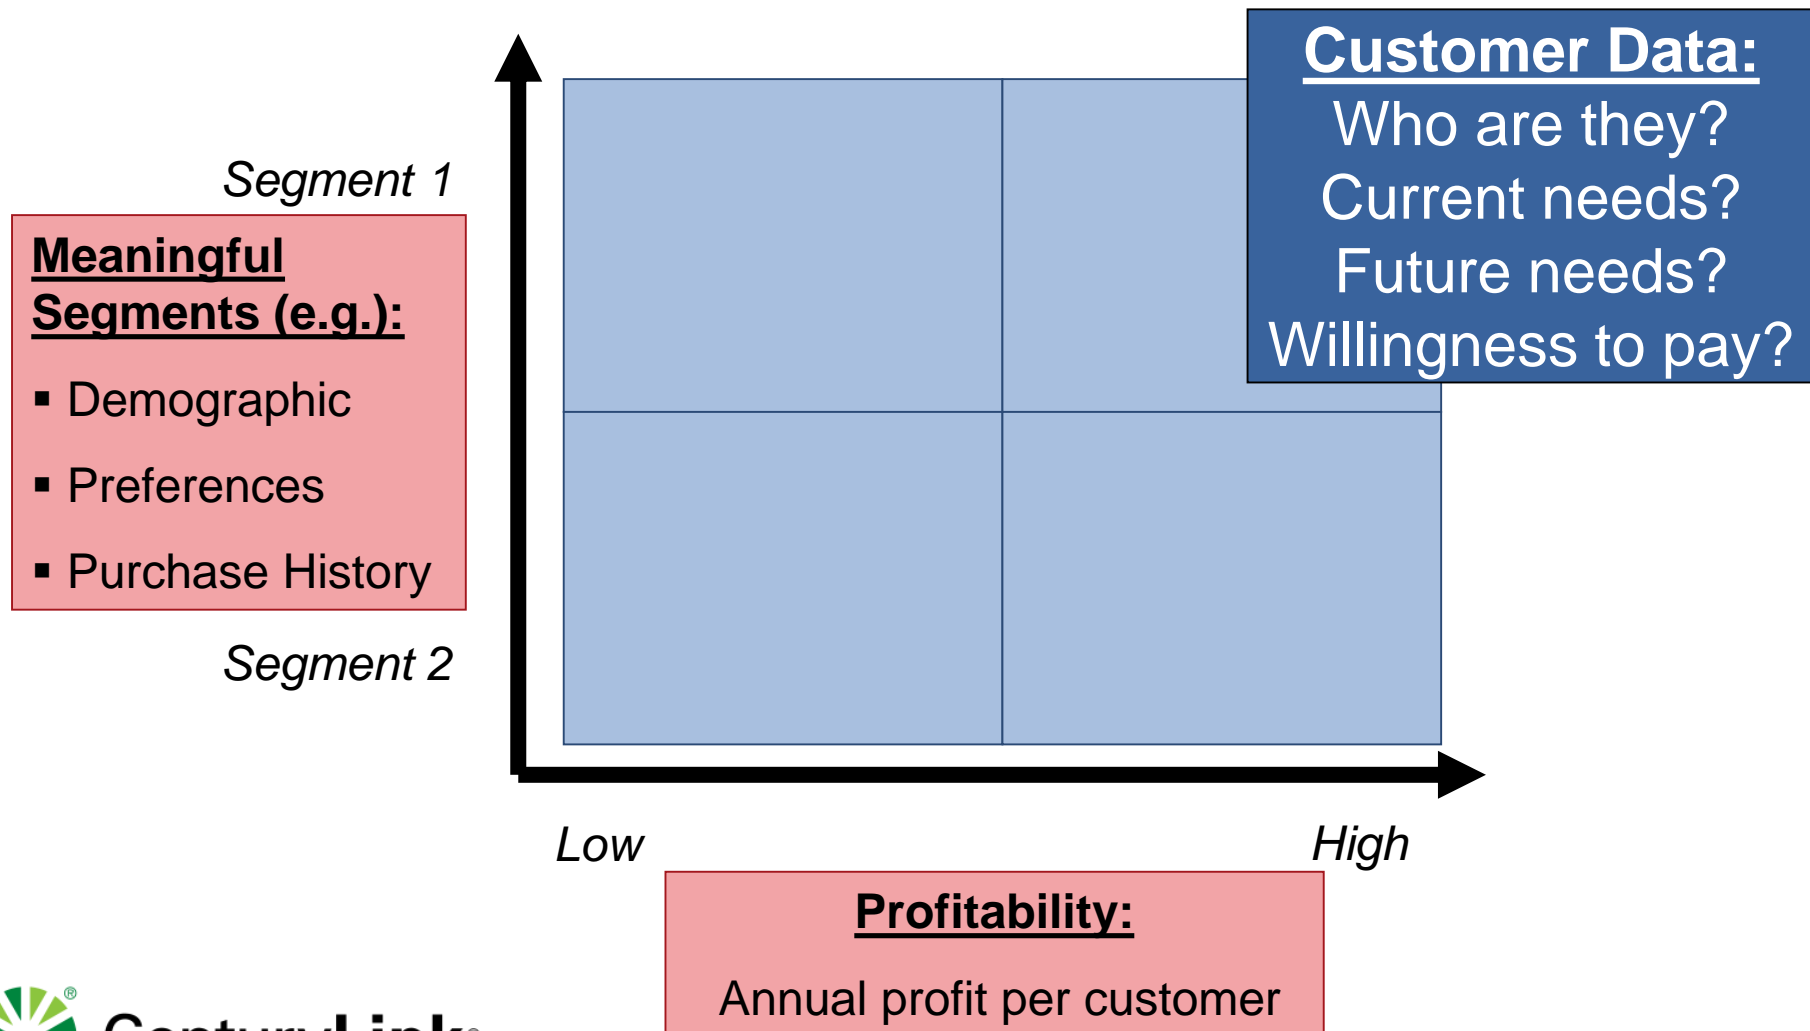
Customer Data:
Who are they?
Current needs?
Future needs?
Willingness to pay?

Segment 1

Meaningful Segments (e.g.):

- Demographic
- Preferences
- Purchase History

Segment 2

Low

High

Profitability:

Annual profit per customer

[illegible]